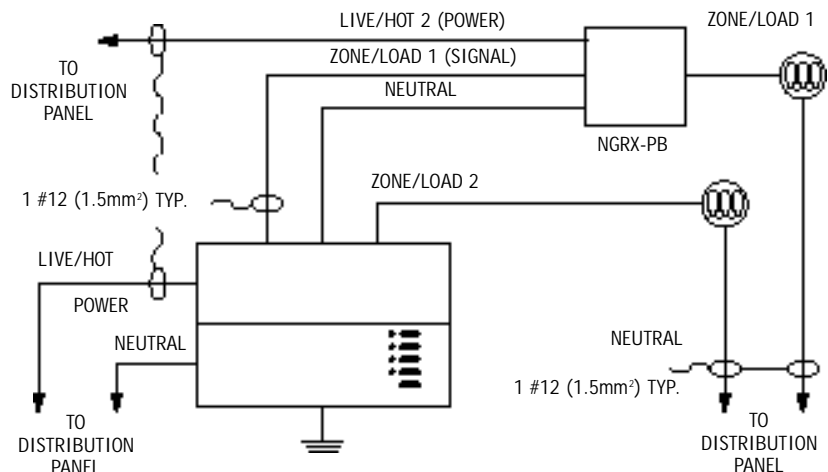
LIVE/HOT 2 (POWER)

ZONE/LOAD 1

TO DISTRIBUTION PANEL

ZONE/LOAD 1 (SIGNAL)

NEUTRAL

NGRX-PB

ZONE/LOAD 2

1 #12 ($1.5mm^2$) TYP.

LIVE/HOT

POWER

NEUTRAL

NEUTRAL

1 #12 ($1.5mm^2$) TYP.

TO DISTRIBUTION PANEL

TO DISTRIBUTION PANEL